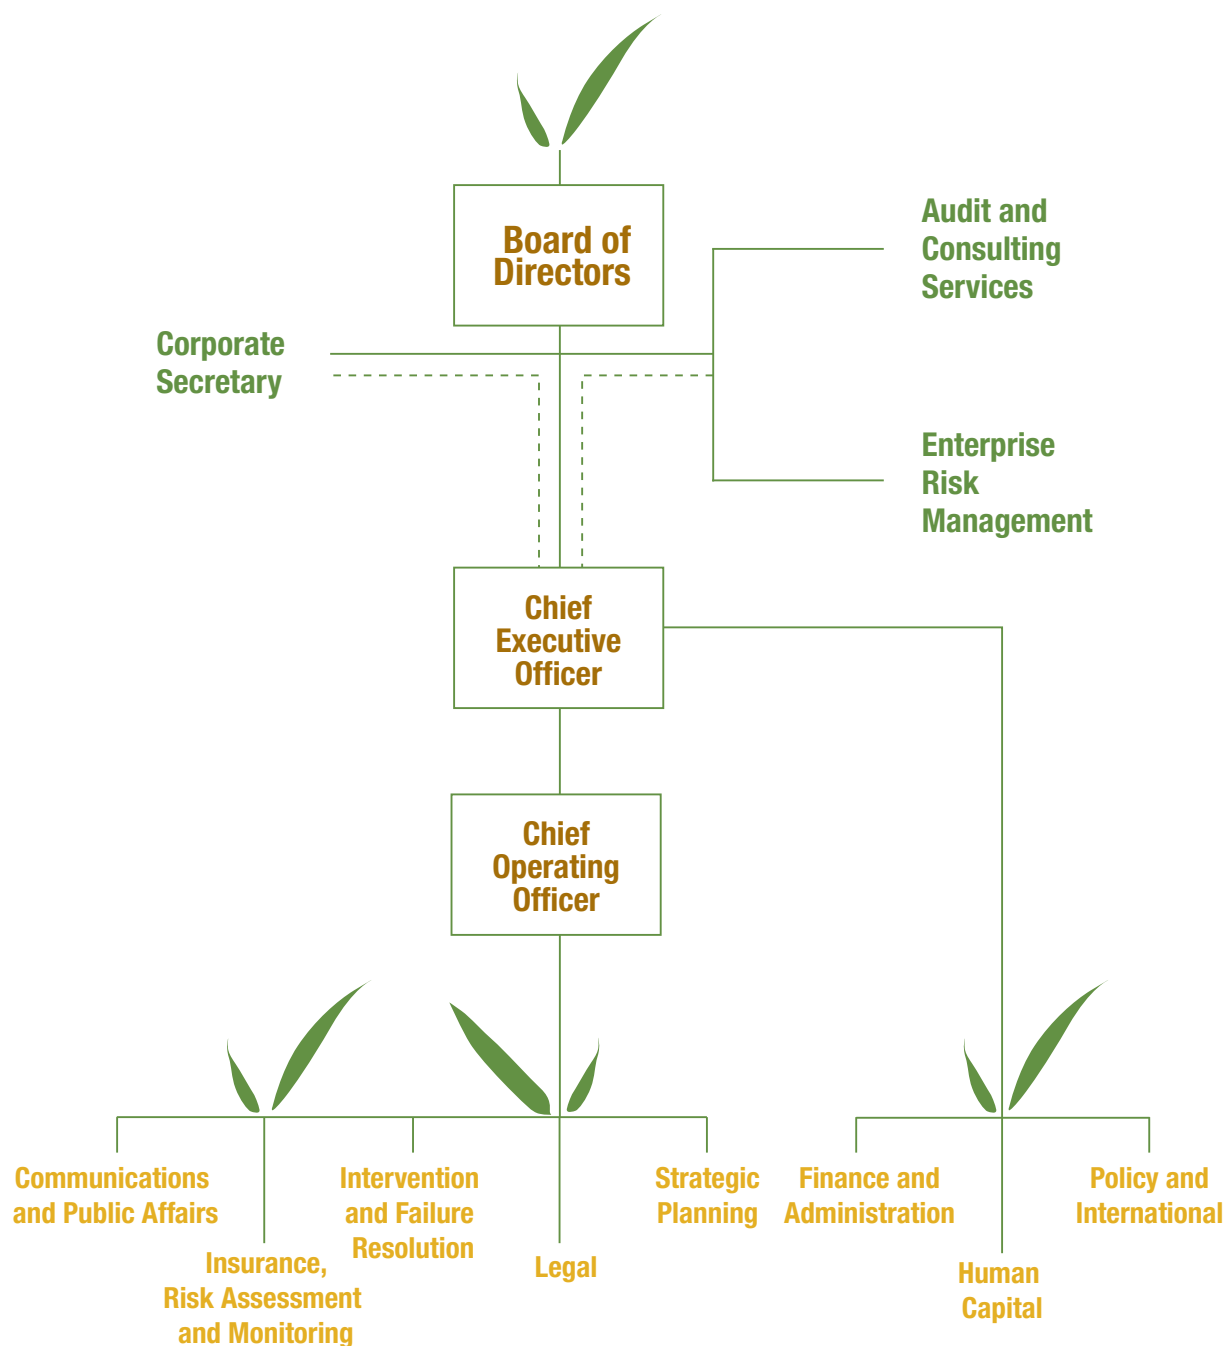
Board of Directors

Audit and Consulting Services

Corporate Secretary

Enterprise Risk Management

Chief Executive Officer

Chief Operating Officer

Communications and Public Affairs

Insurance, Risk Assessment and Monitoring

Intervention and Failure Resolution

Legal

Strategic Planning

Finance and Administration

Human Capital

Policy and International